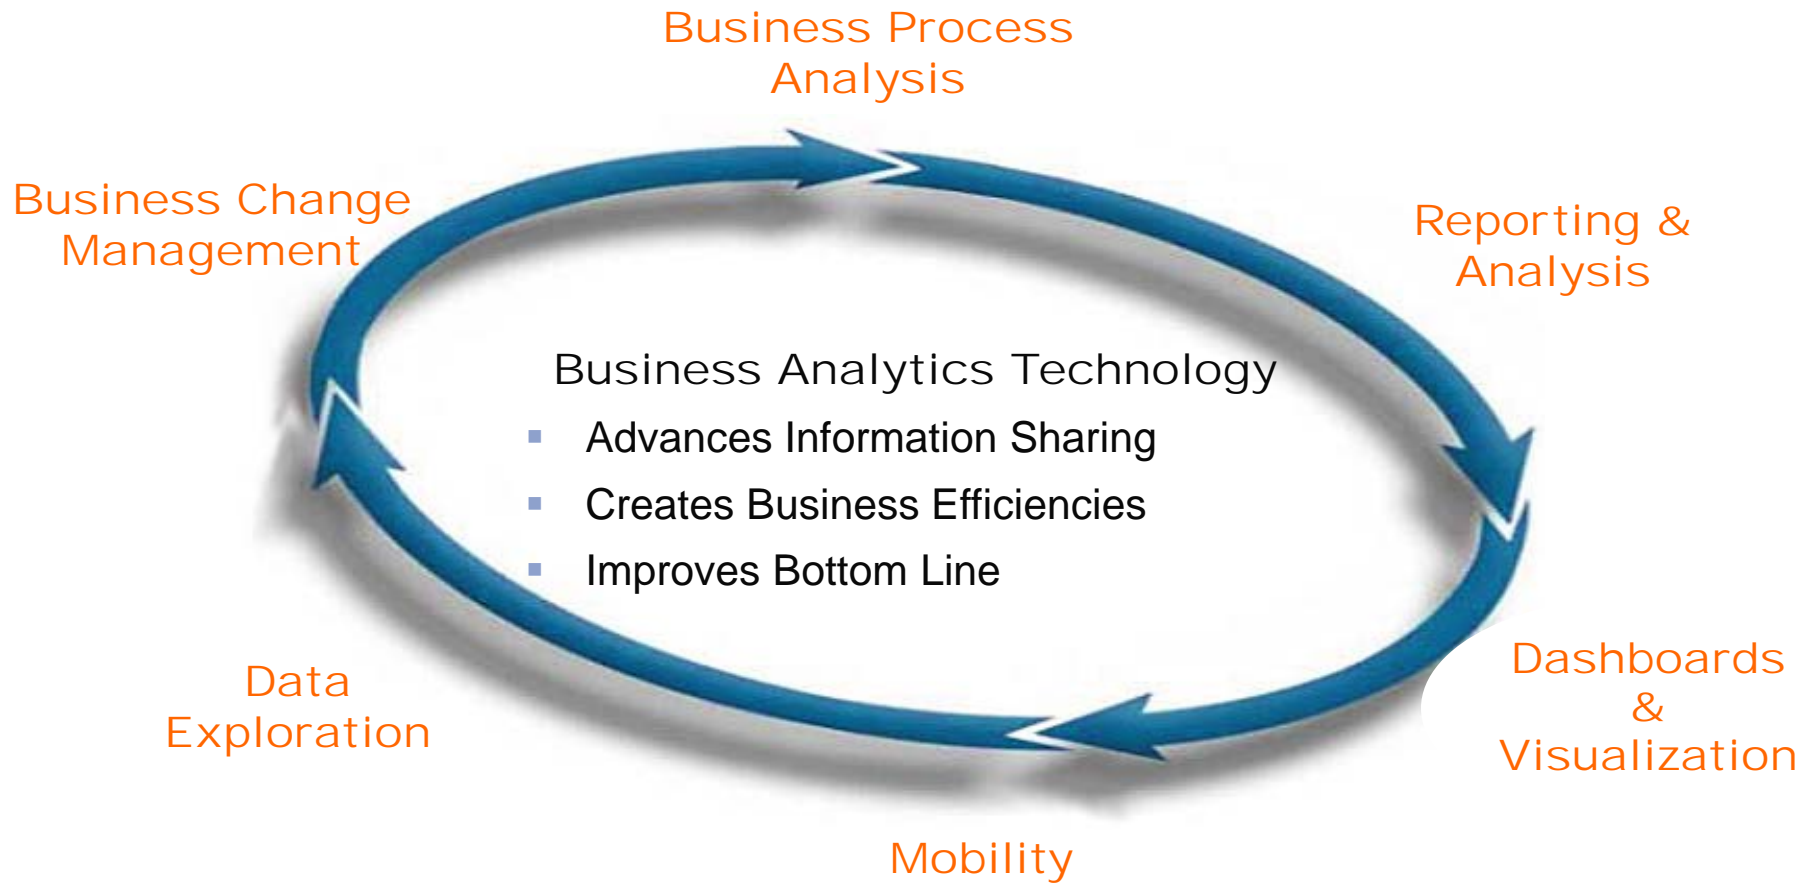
Business Process Analysis

Business Change Management

Reporting & Analysis

Business Analytics Technology

- Advances Information Sharing
- Creates Business Efficiencies
- Improves Bottom Line

Data Exploration

Dashboards & Visualization

Mobility